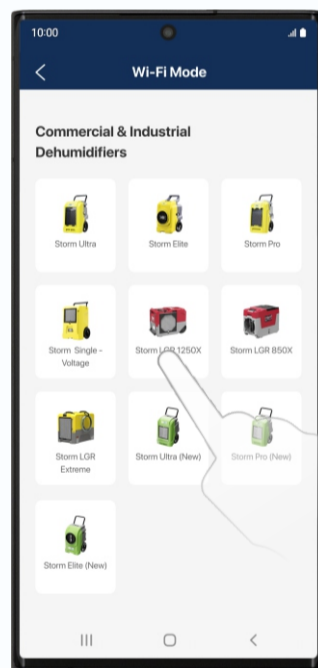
10:00

<

Wi-Fi Mode

Commercial & Industrial Dehumidifiers

Storm Ultra

Storm Elite

Storm Pro

Storm Single - Voltage

Storm LGR 1250X

Storm LGR 850X

Storm LGR Extreme

Storm Ultra (New)

Storm Pro (New)

Storm Elite (New)

|||

○

<